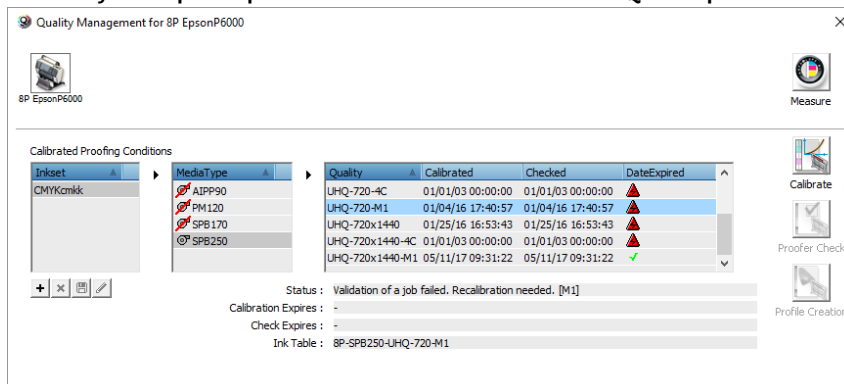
Quality Management for 8P EpsonP6000

8P EpsonP6000

Measure

Calibrated Proofing Conditions

| Inkset |
|---|
| CMYKcmkk |

| MediaType |
|---|
| AIPP90 |
| PM120 |
| SPB170 |
| SPB250 |

| Quality | Calibrated | Checked | DateExpired |
|---|---|---|---|
| UHQ-720-4C | 01/01/03 00:00:00 | 01/01/03 00:00:00 | |
| UHQ-720-M1 | 01/04/16 17:40:57 | 01/04/16 17:40:57 | |
| UHQ-720x1440 | 01/25/16 16:53:43 | 01/25/16 16:53:43 | |
| UHQ-720x1440-4C | 01/01/03 00:00:00 | 01/01/03 00:00:00 | |
| UHQ-720x1440-M1 | 05/11/17 09:31:22 | 05/11/17 09:31:22 | ✓ |

Calibrate

Proofer Check

Profile Creation

Status : Validation of a job failed. Recalibration needed. [M1]

Calibration Expires : -

Check Expires : -

Ink Table : 8P-SPB250-UHQ-720-M1